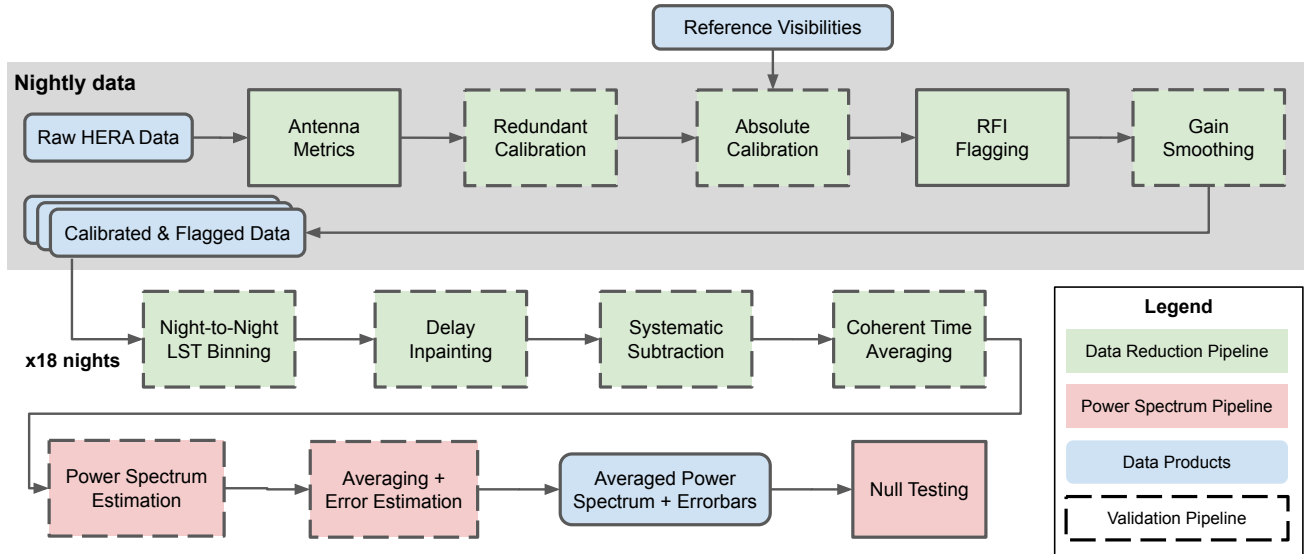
Reference Visibilities

Nightly data

Raw HERA Data

Antenna Metrics

Redundant Calibration

Absolute Calibration

RFI Flagging

Gain Smoothing

Calibrated & Flagged Data

x18 nights

Night-to-Night LST Binning

Delay Inpainting

Systematic Subtraction

Coherent Time Averaging

Power Spectrum Estimation

Averaging + Error Estimation

Averaged Power Spectrum + Errorbars

Null Testing

Legend

Data Reduction Pipeline

Power Spectrum Pipeline

Data Products

Validation Pipeline